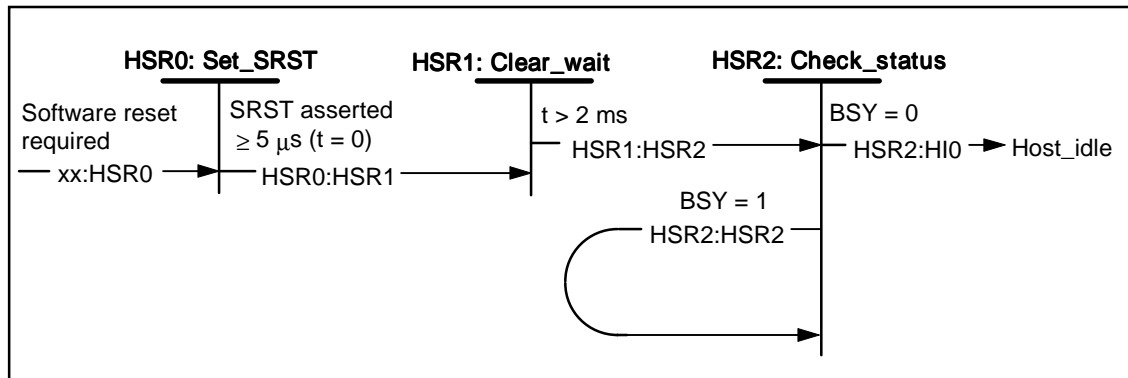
HSR0: Set_SRST

HSR1: Clear_wait

HSR2: Check_status

Software reset required

xx:HSR0

SRST asserted $\geq 5\ \mu s$ (t = 0)

HSR0:HSR1

t > 2 ms

HSR1:HSR2

BSY = 0

HSR2:HI0

Host_idle

BSY = 1

HSR2:HSR2